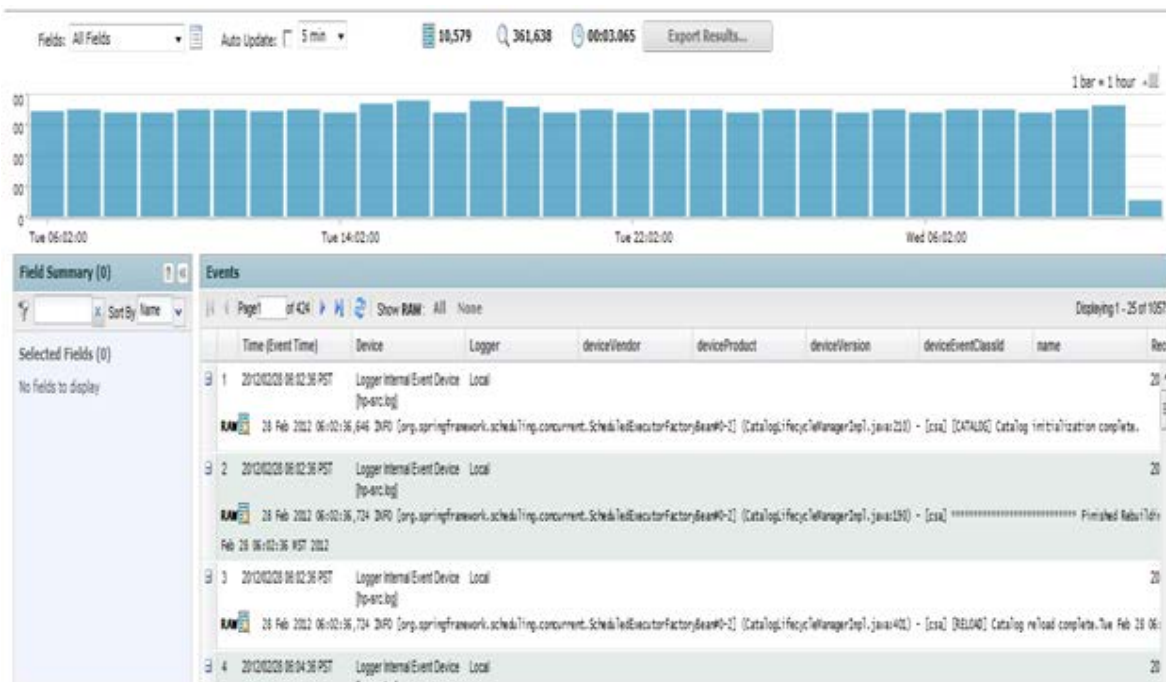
Fields: All Fields Auto Update: 5 min 10,579 361,638 00:03.065 Export Results...

1 bar = 1 hour

Tue 06:02:00 Tue 14:02:00 Tue 22:02:00 Wed 06:02:00

Field Summary (0)

Sort By Name

Selected Fields (0)

No fields to display

Events

Page 1 of 424 Show RAW: All None Displaying 1 - 25 of 1057

| | Time (Event Time) | Device | Logger | deviceVendor | deviceProduct | deviceVersion | deviceEventClassId | name | Re |
|---|---|---|---|---|---|---|---|---|---|
| 1 | 2012/02/28 06:02:36 PST | Logger Internal Event Device [hp-src.log] | Local | | | | | | 20 |

RAW 28 Feb 2012 06:02:36,646 INFO [org.springframework.scheduling.concurrent.ScheduledExecutorFactoryBean#0-2] (CatalogLifecycleManagerImpl.java:210) - [csa] [CATALOG] Catalog initialization complete.

| | Time (Event Time) | Device | Logger | | | | | | |
|---|---|---|---|---|---|---|---|---|---|
| 2 | 2012/02/28 06:02:36 PST | Logger Internal Event Device [hp-src.log] | Local | | | | | | 20 |

RAW 28 Feb 2012 06:02:36,724 INFO [org.springframework.scheduling.concurrent.ScheduledExecutorFactoryBean#0-2] (CatalogLifecycleManagerImpl.java:190) - [csa] ************************** Finished Rebuild Feb 28 06:02:36 MST 2012

| | Time (Event Time) | Device | Logger | | | | | | |
|---|---|---|---|---|---|---|---|---|---|
| 3 | 2012/02/28 06:02:36 PST | Logger Internal Event Device [hp-src.log] | Local | | | | | | 20 |

RAW 28 Feb 2012 06:02:36,724 INFO [org.springframework.scheduling.concurrent.ScheduledExecutorFactoryBean#0-2] (CatalogLifecycleManagerImpl.java:401) - [csa] [RELOAD] Catalog reload complete.Tue Feb 28 06:

| | Time (Event Time) | Device | Logger | | | | | | |
|---|---|---|---|---|---|---|---|---|---|
| 4 | 2012/02/28 06:04:36 PST | Logger Internal Event Device | Local | | | | | | 20 |